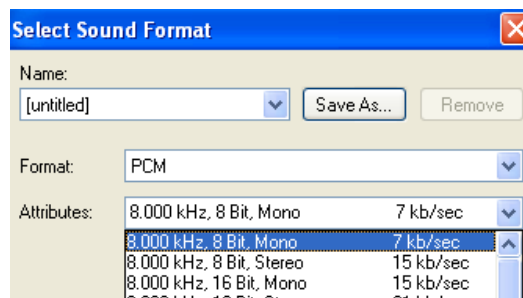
Select Sound Format

Name:

[untitled]

Save As...

Remove

Format: PCM

Attributes: 8.000 kHz, 8 Bit, Mono 7 kb/sec

| | |
|---|---|
| 8.000 kHz, 8 Bit, Mono | 7 kb/sec |
| 8.000 kHz, 8 Bit, Stereo | 15 kb/sec |
| 8.000 kHz, 16 Bit, Mono | 15 kb/sec |
| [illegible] | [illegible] |